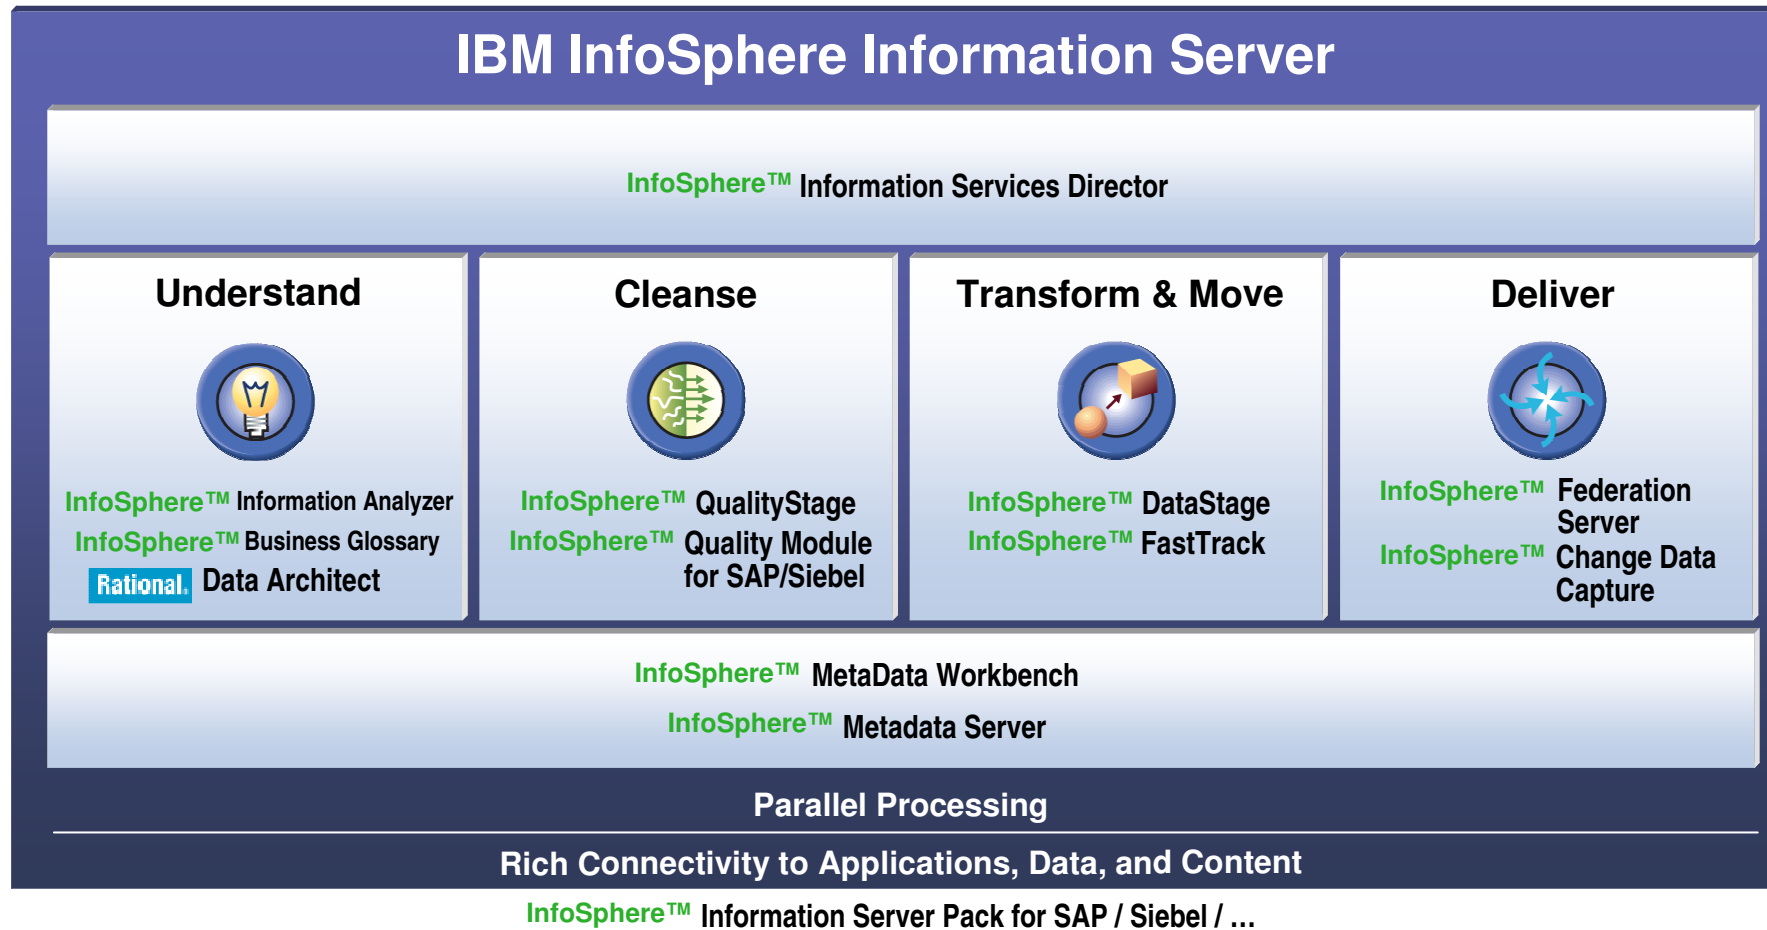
IBM InfoSphere Information Server

InfoSphere™ Information Services Director

Understand

InfoSphere™ Information Analyzer
InfoSphere™ Business Glossary
Rational. Data Architect

Cleanse

InfoSphere™ QualityStage
InfoSphere™ Quality Module for SAP/Siebel

Transform & Move

InfoSphere™ DataStage
InfoSphere™ FastTrack

Deliver

InfoSphere™ Federation Server
InfoSphere™ Change Data Capture

InfoSphere™ MetaData Workbench
InfoSphere™ Metadata Server

Parallel Processing

Rich Connectivity to Applications, Data, and Content

InfoSphere™ Information Server Pack for SAP / Siebel / ...